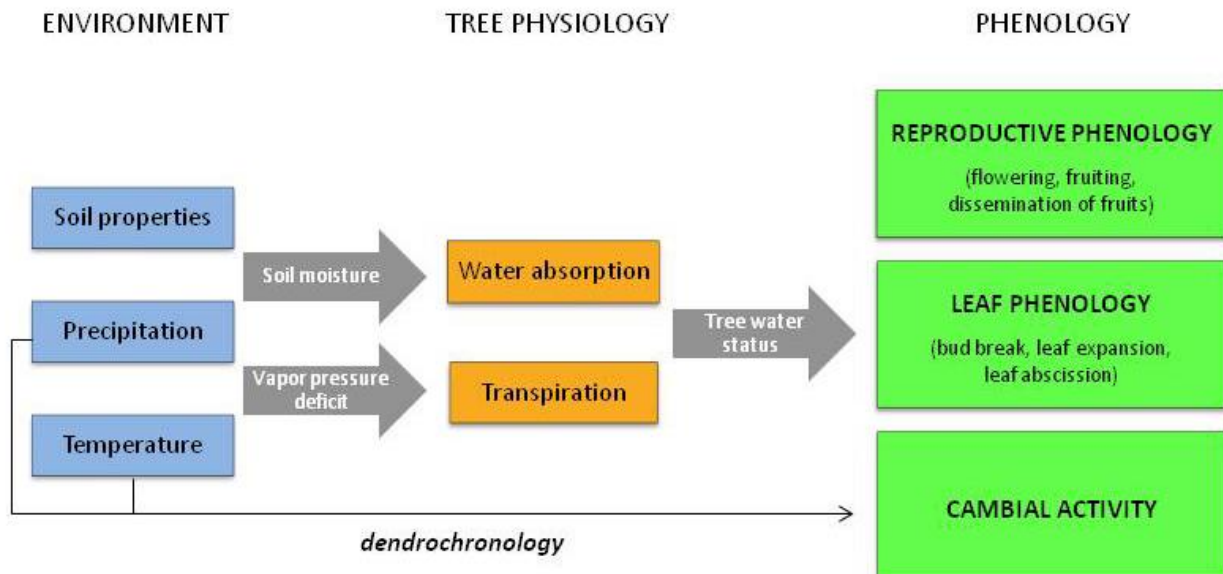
ENVIRONMENT

TREE PHYSIOLOGY

PHENOLOGY

Soil properties

Precipitation

Temperature

Soil moisture

Vapor pressure deficit

Water absorption

Transpiration

Tree water status

REPRODUCTIVE PHENOLOGY

(flowering, fruiting, dissemination of fruits)

LEAF PHENOLOGY

(bud break, leaf expansion, leaf abscission)

CAMBIAL ACTIVITY

dendrochronology